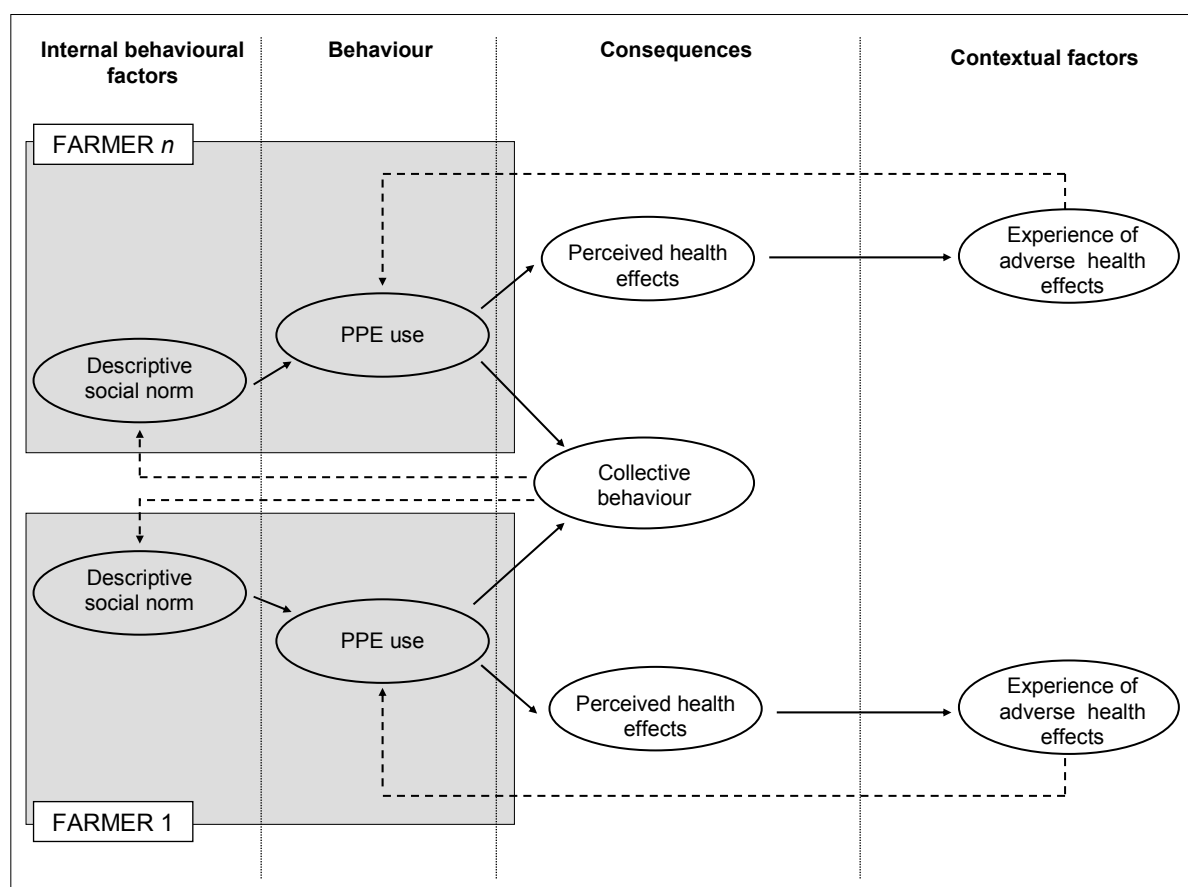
Internal behavioural factors

Behaviour

Consequences

Contextual factors

FARMER $n$

Perceived health effects

Experience of adverse health effects

PPE use

Descriptive social norm

Collective behaviour

Descriptive social norm

PPE use

Perceived health effects

Experience of adverse health effects

FARMER 1